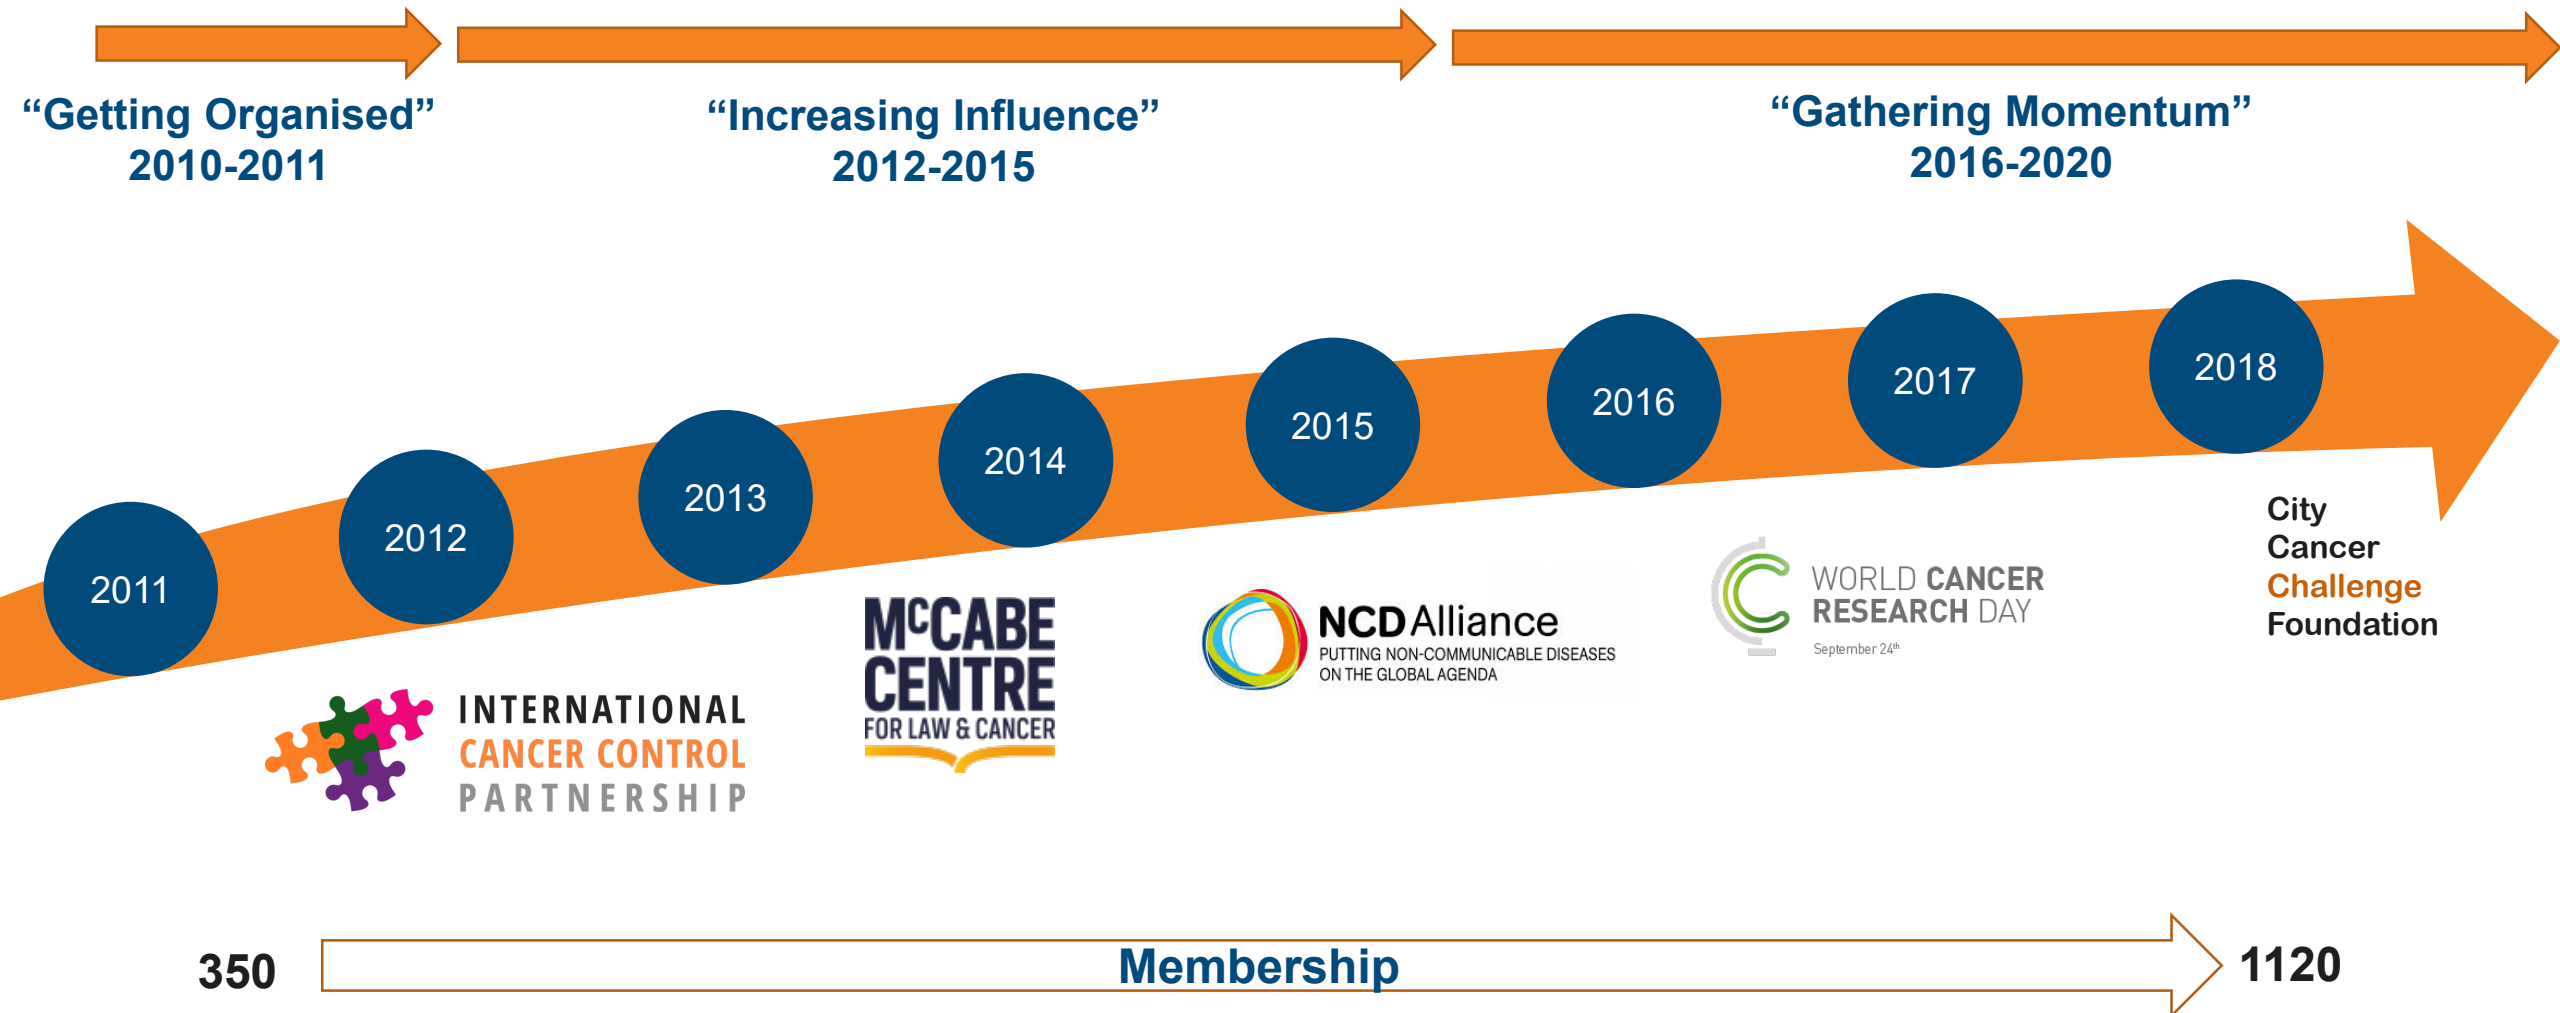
“Getting Organised”
2010-2011

“Increasing Influence”
2012-2015

“Gathering Momentum”
2016-2020

2011

2012

2013

2014

2015

2016

2017

2018

INTERNATIONAL
CANCER CONTROL
PARTNERSHIP

McCABE CENTRE
FOR LAW & CANCER

NCDAlliance
PUTTING NON-COMMUNICABLE DISEASES ON THE GLOBAL AGENDA

WORLD CANCER RESEARCH DAY
September 24$^{th}$

City
Cancer
Challenge
Foundation

350

Membership

1120